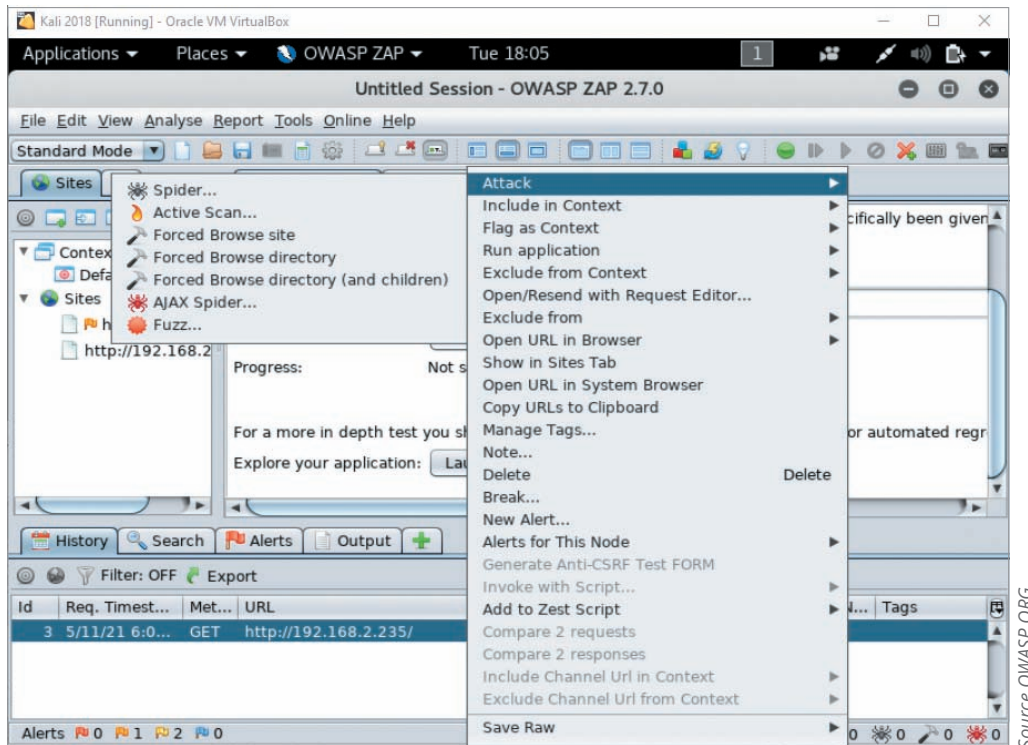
Kali 2018 [Running] - Oracle VM VirtualBox

Applications ▾ Places ▾ OWASP ZAP ▾ Tue 18:05 1

Untitled Session - OWASP ZAP 2.7.0

File Edit View Analyse Report Tools Online Help

Standard Mode

Sites

Contex
Defa
Sites
h
http://192.168.2

Spider...
Active Scan...
Forced Browse site
Forced Browse directory
Forced Browse directory (and children)
AJAX Spider...
Fuzz...

Attack
Include in Context
Flag as Context
Run application
Exclude from Context
Open/Resend with Request Editor...
Exclude from
Open URL in Browser
Show in Sites Tab
Open URL in System Browser
Copy URLs to Clipboard
Manage Tags...
Note...
Delete Delete
Break...
New Alert...
Alerts for This Node
Generate Anti-CSRF Test FORM
Invoke with Script...
Add to Zest Script
Compare 2 requests
Compare 2 responses
Include Channel Url in Context
Exclude Channel Url from Context
Save Raw

cifically been given

Progress: Not s

For a more in depth test you sh or automated regr

Explore your application: Lau

History Search Alerts Output

Filter: OFF Export

| Id | Req. Timest... | Met... | URL | N... | Tags |
|---|---|---|---|---|---|
| 3 | 5/11/21 6:0... | GET | http://192.168.2.235/ | | |

Alerts 0 1 2 0 0 0 0 0

Source OWASP.ORG